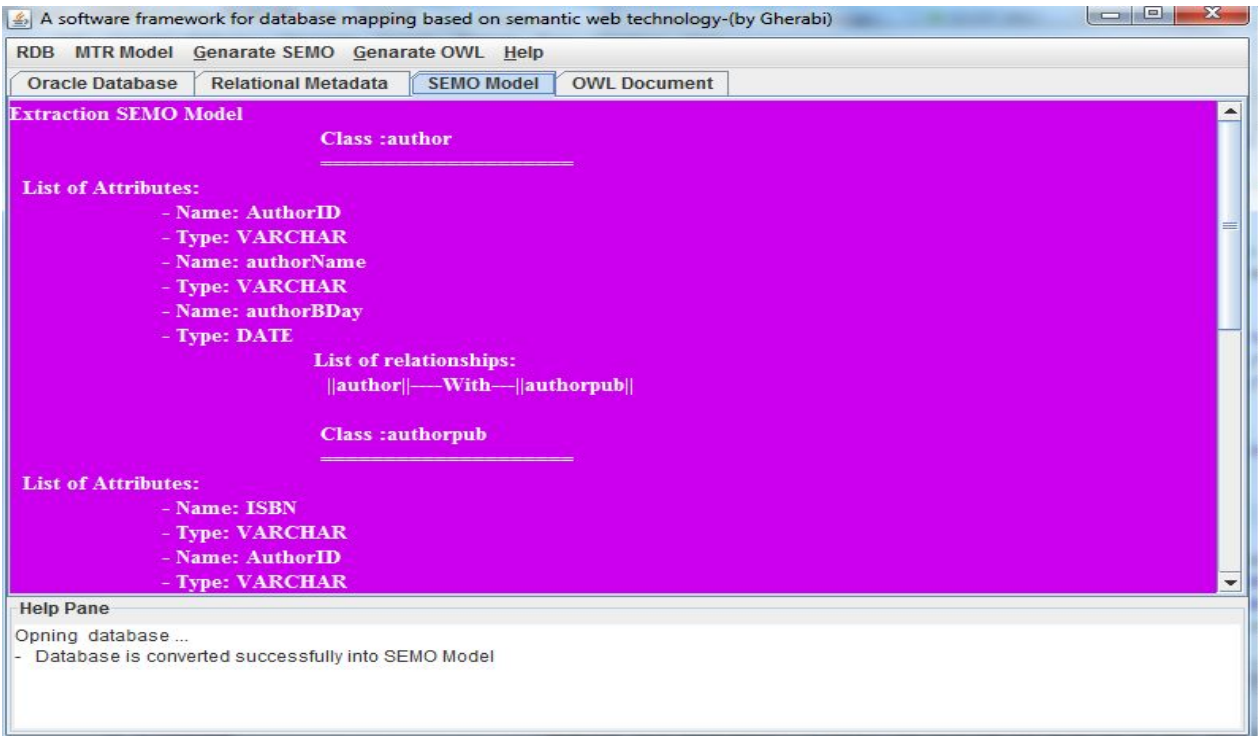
A software framework for database mapping based on semantic web technology-(by Gherabi)

RDB MTR Model Genarate SEMO Genarate OWL Help

Oracle Database | Relational Metadata | SEMO Model | OWL Document

Extraction SEMO Model

Class :author

==================

List of Attributes:
- Name: AuthorID
- Type: VARCHAR
- Name: authorName
- Type: VARCHAR
- Name: authorBDay
- Type: DATE

List of relationships:
||author||----With---||authorpub||

Class :authorpub

==================

List of Attributes:
- Name: ISBN
- Type: VARCHAR
- Name: AuthorID
- Type: VARCHAR

Help Pane

Opning database ...
- Database is converted successfully into SEMO Model